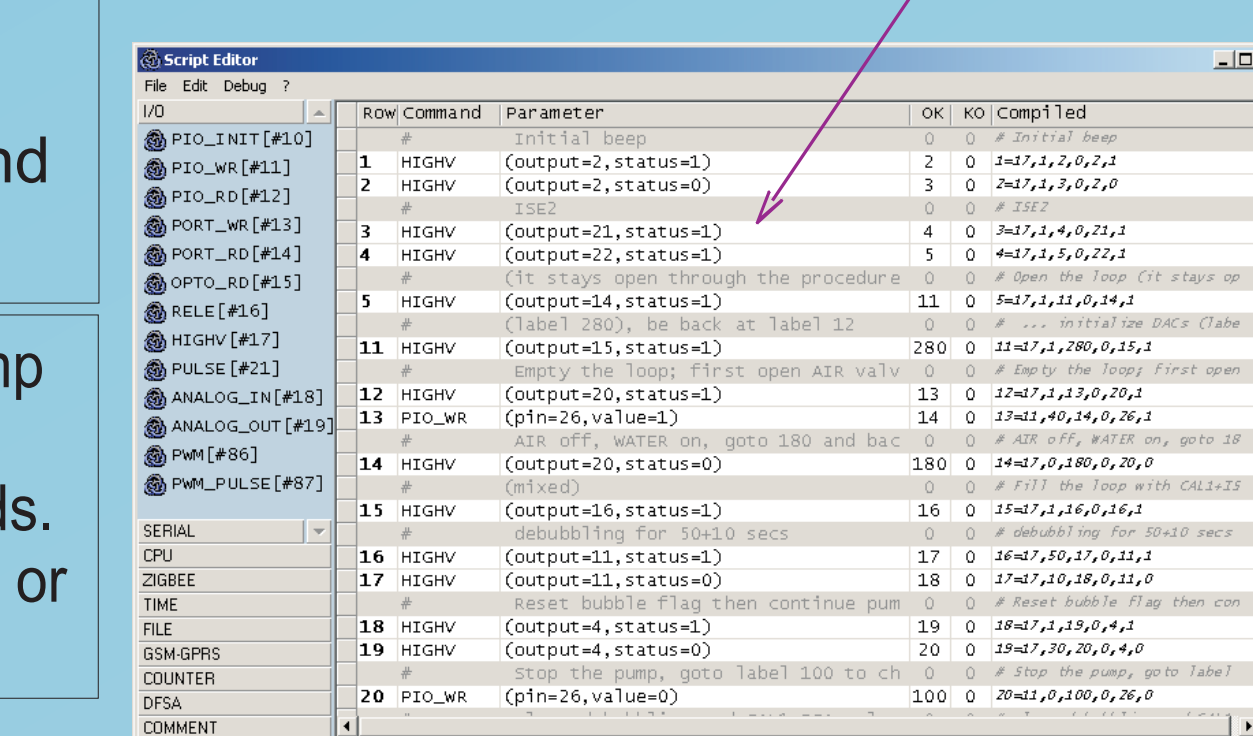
nd

mp

ds.
or

Script Editor
File Edit Debug ?

I/O
PIO_INIT[#10]
PIO_WR[#11]
PIO_RD[#12]
PORT_WR[#13]
PORT_RD[#14]
OPTO_RD[#15]
RELE[#16]
HIGHV[#17]
PULSE[#21]
ANALOG_IN[#18]
ANALOG_OUT[#19]
PWM[#86]
PWM_PULSE[#87]

SERIAL
CPU
ZIGBEE
TIME
FILE
GSM-GPRS
COUNTER
DFSA
COMMENT

| Row | Command | Parameter | OK | KO | Compiled |
|---|---|---|---|---|---|
| | # | Initial beep | 0 | 0 | # Initial beep |
| 1 | HIGHV | (output=2,status=1) | 2 | 0 | 1=17,1,2,0,2,1 |
| 2 | HIGHV | (output=2,status=0) | 3 | 0 | 2=17,1,3,0,2,0 |
| | # | ISE2 | 0 | 0 | # ISE2 |
| 3 | HIGHV | (output=21,status=1) | 4 | 0 | 3=17,1,4,0,21,1 |
| 4 | HIGHV | (output=22,status=1) | 5 | 0 | 4=17,1,5,0,22,1 |
| | # | (it stays open through the procedure | 0 | 0 | # Open the loop (it stays op |
| 5 | HIGHV | (output=14,status=1) | 11 | 0 | 5=17,1,11,0,14,1 |
| | # | (label 280), be back at label 12 | 0 | 0 | # ... initialize DACs (labe |
| 11 | HIGHV | (output=15,status=1) | 280 | 0 | 11=17,1,280,0,15,1 |
| | # | Empty the loop; first open AIR valv | 0 | 0 | # Empty the loop; first open |
| 12 | HIGHV | (output=20,status=1) | 13 | 0 | 12=17,1,13,0,20,1 |
| 13 | PIO_WR | (pin=26,value=1) | 14 | 0 | 13=11,40,14,0,26,1 |
| | # | AIR off, WATER on, goto 180 and bac | 0 | 0 | # AIR off, WATER on, goto 18 |
| 14 | HIGHV | (output=20,status=0) | 180 | 0 | 14=17,0,180,0,20,0 |
| | # | (mixed) | 0 | 0 | # Fill the loop with CAL1+IS |
| 15 | HIGHV | (output=16,status=1) | 16 | 0 | 15=17,1,16,0,16,1 |
| | # | debubbling for 50+10 secs | 0 | 0 | # debubbling for 50+10 secs |
| 16 | HIGHV | (output=11,status=1) | 17 | 0 | 16=17,50,17,0,11,1 |
| 17 | HIGHV | (output=11,status=0) | 18 | 0 | 17=17,10,18,0,11,0 |
| | # | Reset bubble flag then continue pum | 0 | 0 | # Reset bubble flag then con |
| 18 | HIGHV | (output=4,status=1) | 19 | 0 | 18=17,1,19,0,4,1 |
| 19 | HIGHV | (output=4,status=0) | 20 | 0 | 19=17,30,20,0,4,0 |
| | # | Stop the pump, goto label 100 to ch | 0 | 0 | # Stop the pump, goto label |
| 20 | PIO_WR | (pin=26,value=0) | 100 | 0 | 20=11,0,100,0,26,0 |